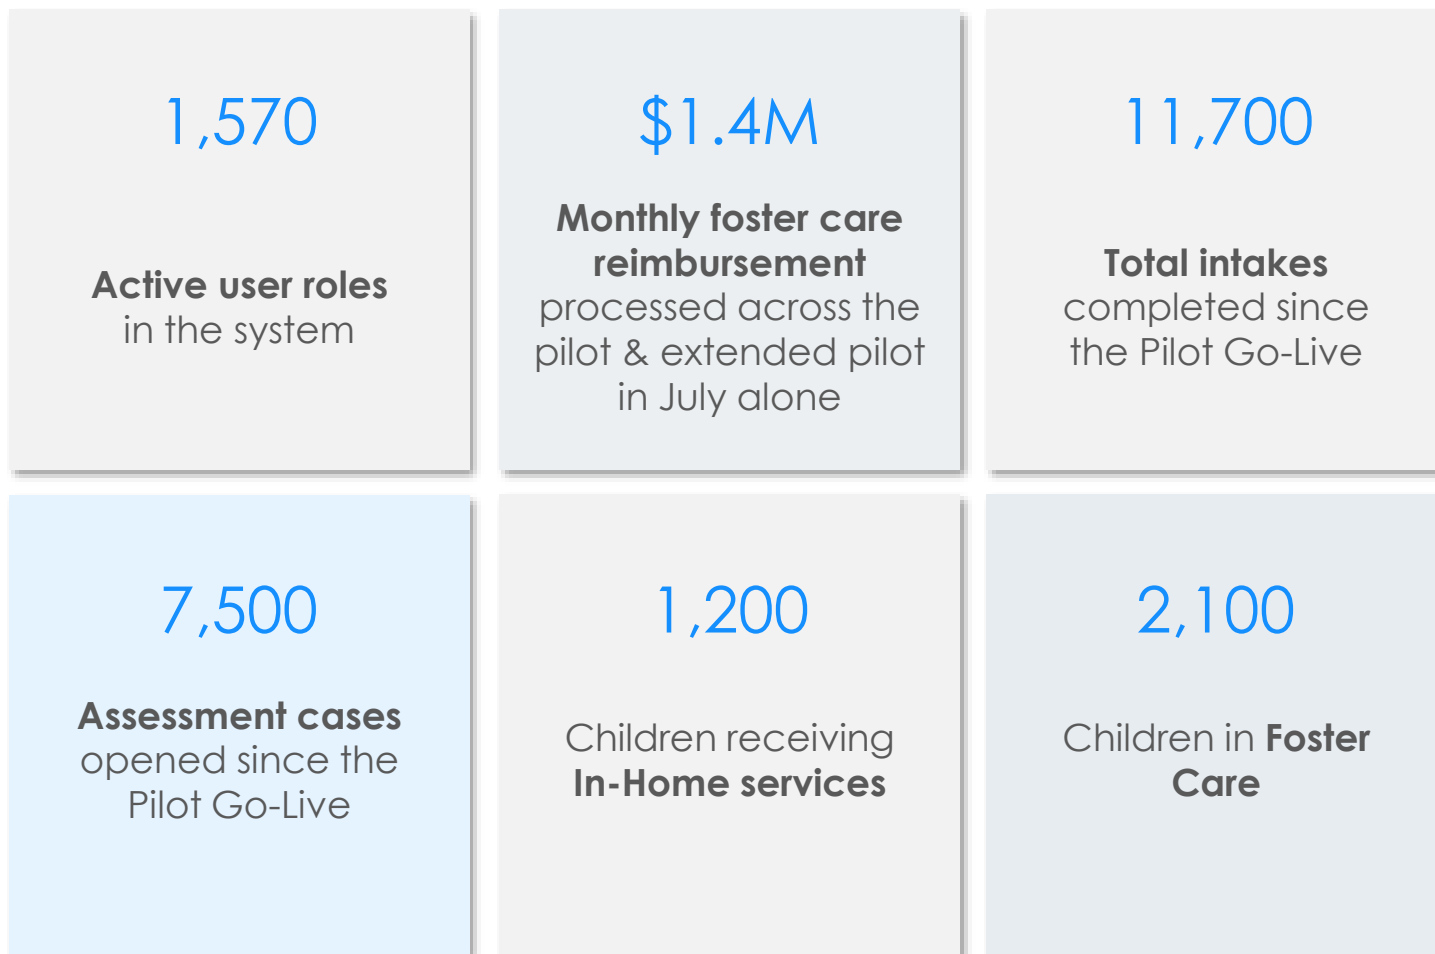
1,570

Active user roles in the system

$1.4M

Monthly foster care reimbursement processed across the pilot & extended pilot in July alone

11,700

Total intakes completed since the Pilot Go-Live

7,500

Assessment cases opened since the Pilot Go-Live

1,200

Children receiving In-Home services

2,100

Children in Foster Care